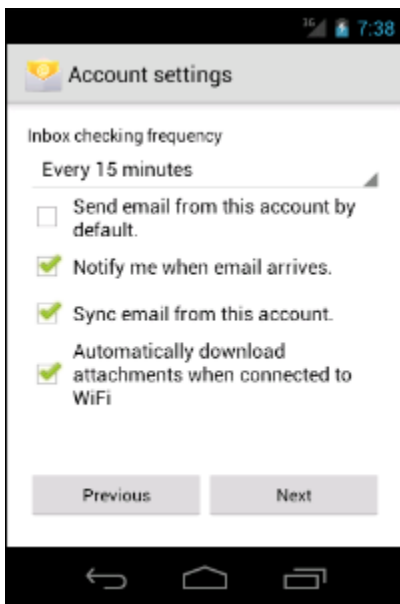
7:38

Account settings

Inbox checking frequency

Every 15 minutes

Send email from this account by default.

Notify me when email arrives.

Sync email from this account.

Automatically download attachments when connected to WiFi

Previous

Next